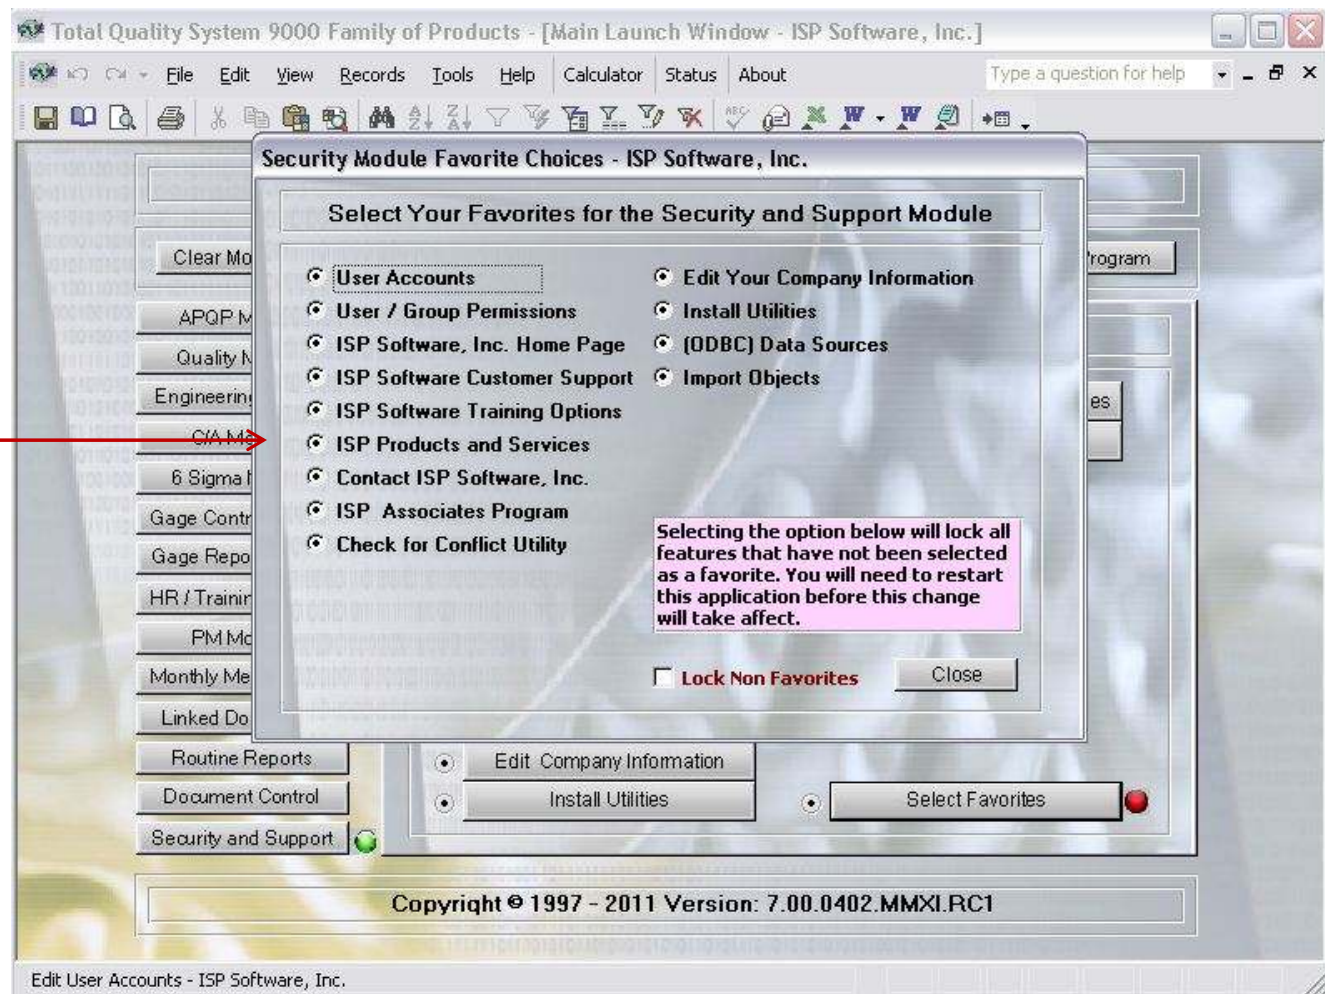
Total Quality System 9000 Family of Products - [Main Launch Window - ISP Software, Inc.]

File Edit View Records Tools Help Calculator Status About

Type a question for help

Security Module Favorite Choices - ISP Software, Inc.

Select Your Favorites for the Security and Support Module

User Accounts
User / Group Permissions
ISP Software, Inc. Home Page
ISP Software Customer Support
ISP Software Training Options
ISP Products and Services
Contact ISP Software, Inc.
ISP Associates Program
Check for Conflict Utility

Edit Your Company Information
Install Utilities
(ODBC) Data Sources
Import Objects

Selecting the option below will lock all features that have not been selected as a favorite. You will need to restart this application before this change will take affect.

Lock Non Favorites

Close

Clear Mo
APQP M
Quality N
Engineerin
C/A M
6 Sigma
Gage Contr
Gage Repo
HR / Trainir
PM Mo
Monthly Me
Linked Do
Routine Reports
Document Control
Security and Support

rogram
es

Edit Company Information
Install Utilities
Select Favorites

Copyright © 1997 - 2011 Version: 7.00.0402.MMXI.RC1

Edit User Accounts - ISP Software, Inc.